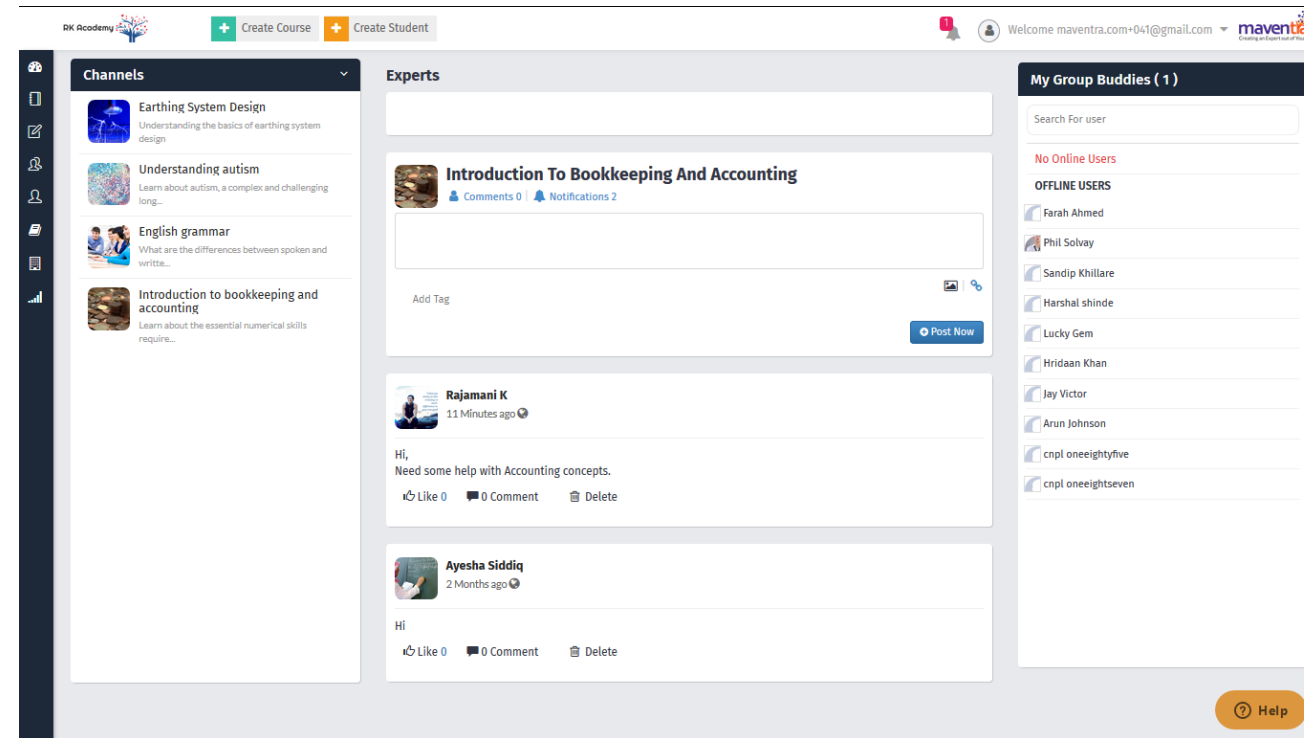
RK Academy
Create Course
Create Student
1
Welcome maventra.com+041@gmail.com
maventra
Creating an Expert out of You

Channels

Earthing System Design
Understanding the basics of earthing system design

Understanding autism
Learn about autism, a complex and challenging long...

English grammar
What are the differences between spoken and writte...

Introduction to bookkeeping and accounting
Learn about the essential numerical skills require...

Experts

Introduction To Bookkeeping And Accounting
Comments 0 | Notifications 2

Add Tag

Post Now

Rajamani K
11 Minutes ago

Hi,
Need some help with Accounting concepts.

Like 0
0 Comment
Delete

Ayesha Siddiq
2 Months ago

Hi

Like 0
0 Comment
Delete

My Group Buddies ( 1 )

Search For user

No Online Users

OFFLINE USERS

Farah Ahmed
Phil Solvay
Sandip Khillare
Harshal shinde
Lucky Gem
Hridaan Khan
Jay Victor
Arun Johnson
cnpl oneeightyfive
cnpl oneeightseven

Help